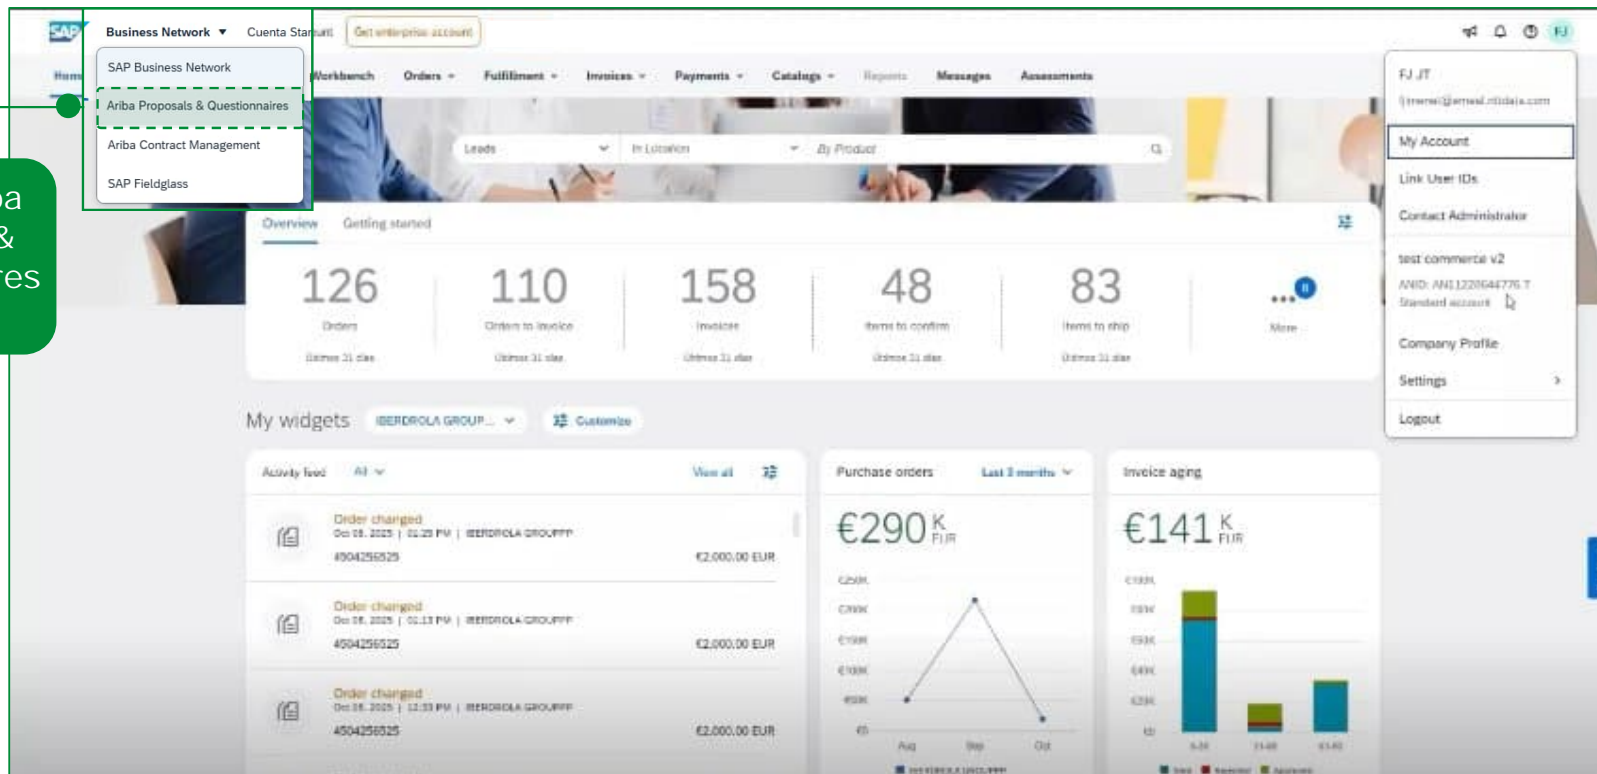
SAP Business Network ▾ Cuenta Star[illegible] Get enterprise account

SAP Business Network
Ariba Proposals & Questionnaires
Ariba Contract Management
SAP Fieldglass

ba
&
res

Home Workbench Orders Fulfillment Invoices Payments Catalogs Reports Messages Assessments

Leads In Location By Product

FJ

FJ JT
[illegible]
My Account
Link User IDs
Contact Administrator
test commerce v2
ANID: AN11220644776 T
Standard account
Company Profile
Settings ›
Logout

Overview Getting started

126
Orders
Últimos 31 días

110
Orders to invoice
Últimos 31 días

158
Invoices
Últimos 31 días

48
Items to confirm
Últimos 31 días

83
Items to ship
Últimos 31 días

8
More

My widgets IBERDROLA GROUP... Customize

Activity feed All View all

Order changed
Oct 08, 2025 | 02:25 PM | IBERDROLA GROUPPP
4504256525
€2,000.00 EUR

Order changed
Oct 08, 2025 | 02:13 PM | IBERDROLA GROUPPP
4504256525
€2,000.00 EUR

Order changed
Oct 08, 2025 | 12:33 PM | IBERDROLA GROUPPP
4504256525
€2,000.00 EUR

Purchase orders Last 3 months
€290 K EUR
€250K
€200K
€150K
€100K
€50K
€0
Aug Sep Oct
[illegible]

Invoice aging
€141 K EUR
€150K
€90K
€60K
€40K
€20K
€0
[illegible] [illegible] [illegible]
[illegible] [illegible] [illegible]